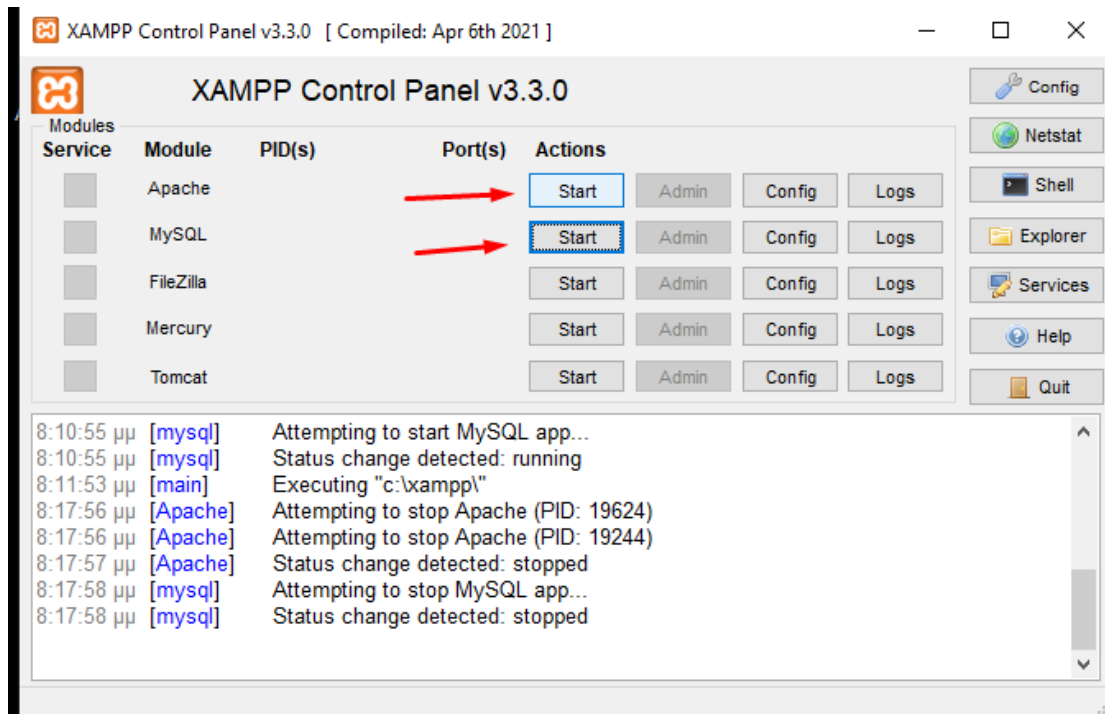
XAMPP Control Panel v3.3.0 [ Compiled: Apr 6th 2021 ]

XAMPP Control Panel v3.3.0

Config
Netstat
Shell
Explorer
Services
Help
Quit

Modules

| Service | Module | PID(s) | Port(s) | Actions | | | |
|---|---|---|---|---|---|---|---|
| | Apache | | | Start | Admin | Config | Logs |
| | MySQL | | | Start | Admin | Config | Logs |
| | FileZilla | | | Start | Admin | Config | Logs |
| | Mercury | | | Start | Admin | Config | Logs |
| | Tomcat | | | Start | Admin | Config | Logs |

8:10:55 μμ [mysql] Attempting to start MySQL app...
8:10:55 μμ [mysql] Status change detected: running
8:11:53 μμ [main] Executing "c:\xampp\"
8:17:56 μμ [Apache] Attempting to stop Apache (PID: 19624)
8:17:56 μμ [Apache] Attempting to stop Apache (PID: 19244)
8:17:57 μμ [Apache] Status change detected: stopped
8:17:58 μμ [mysql] Attempting to stop MySQL app...
8:17:58 μμ [mysql] Status change detected: stopped